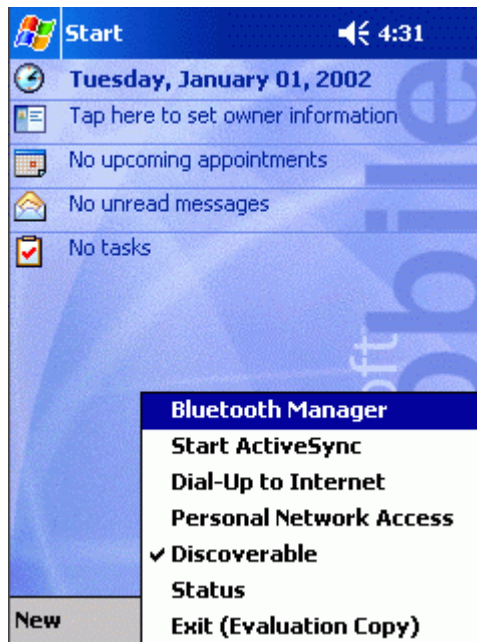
Start 4:31

Tuesday, January 01, 2002

Tap here to set owner information

No upcoming appointments

No unread messages

No tasks

Bluetooth Manager
Start ActiveSync
Dial-Up to Internet
Personal Network Access
✔ Discoverable
Status
Exit (Evaluation Copy)

New